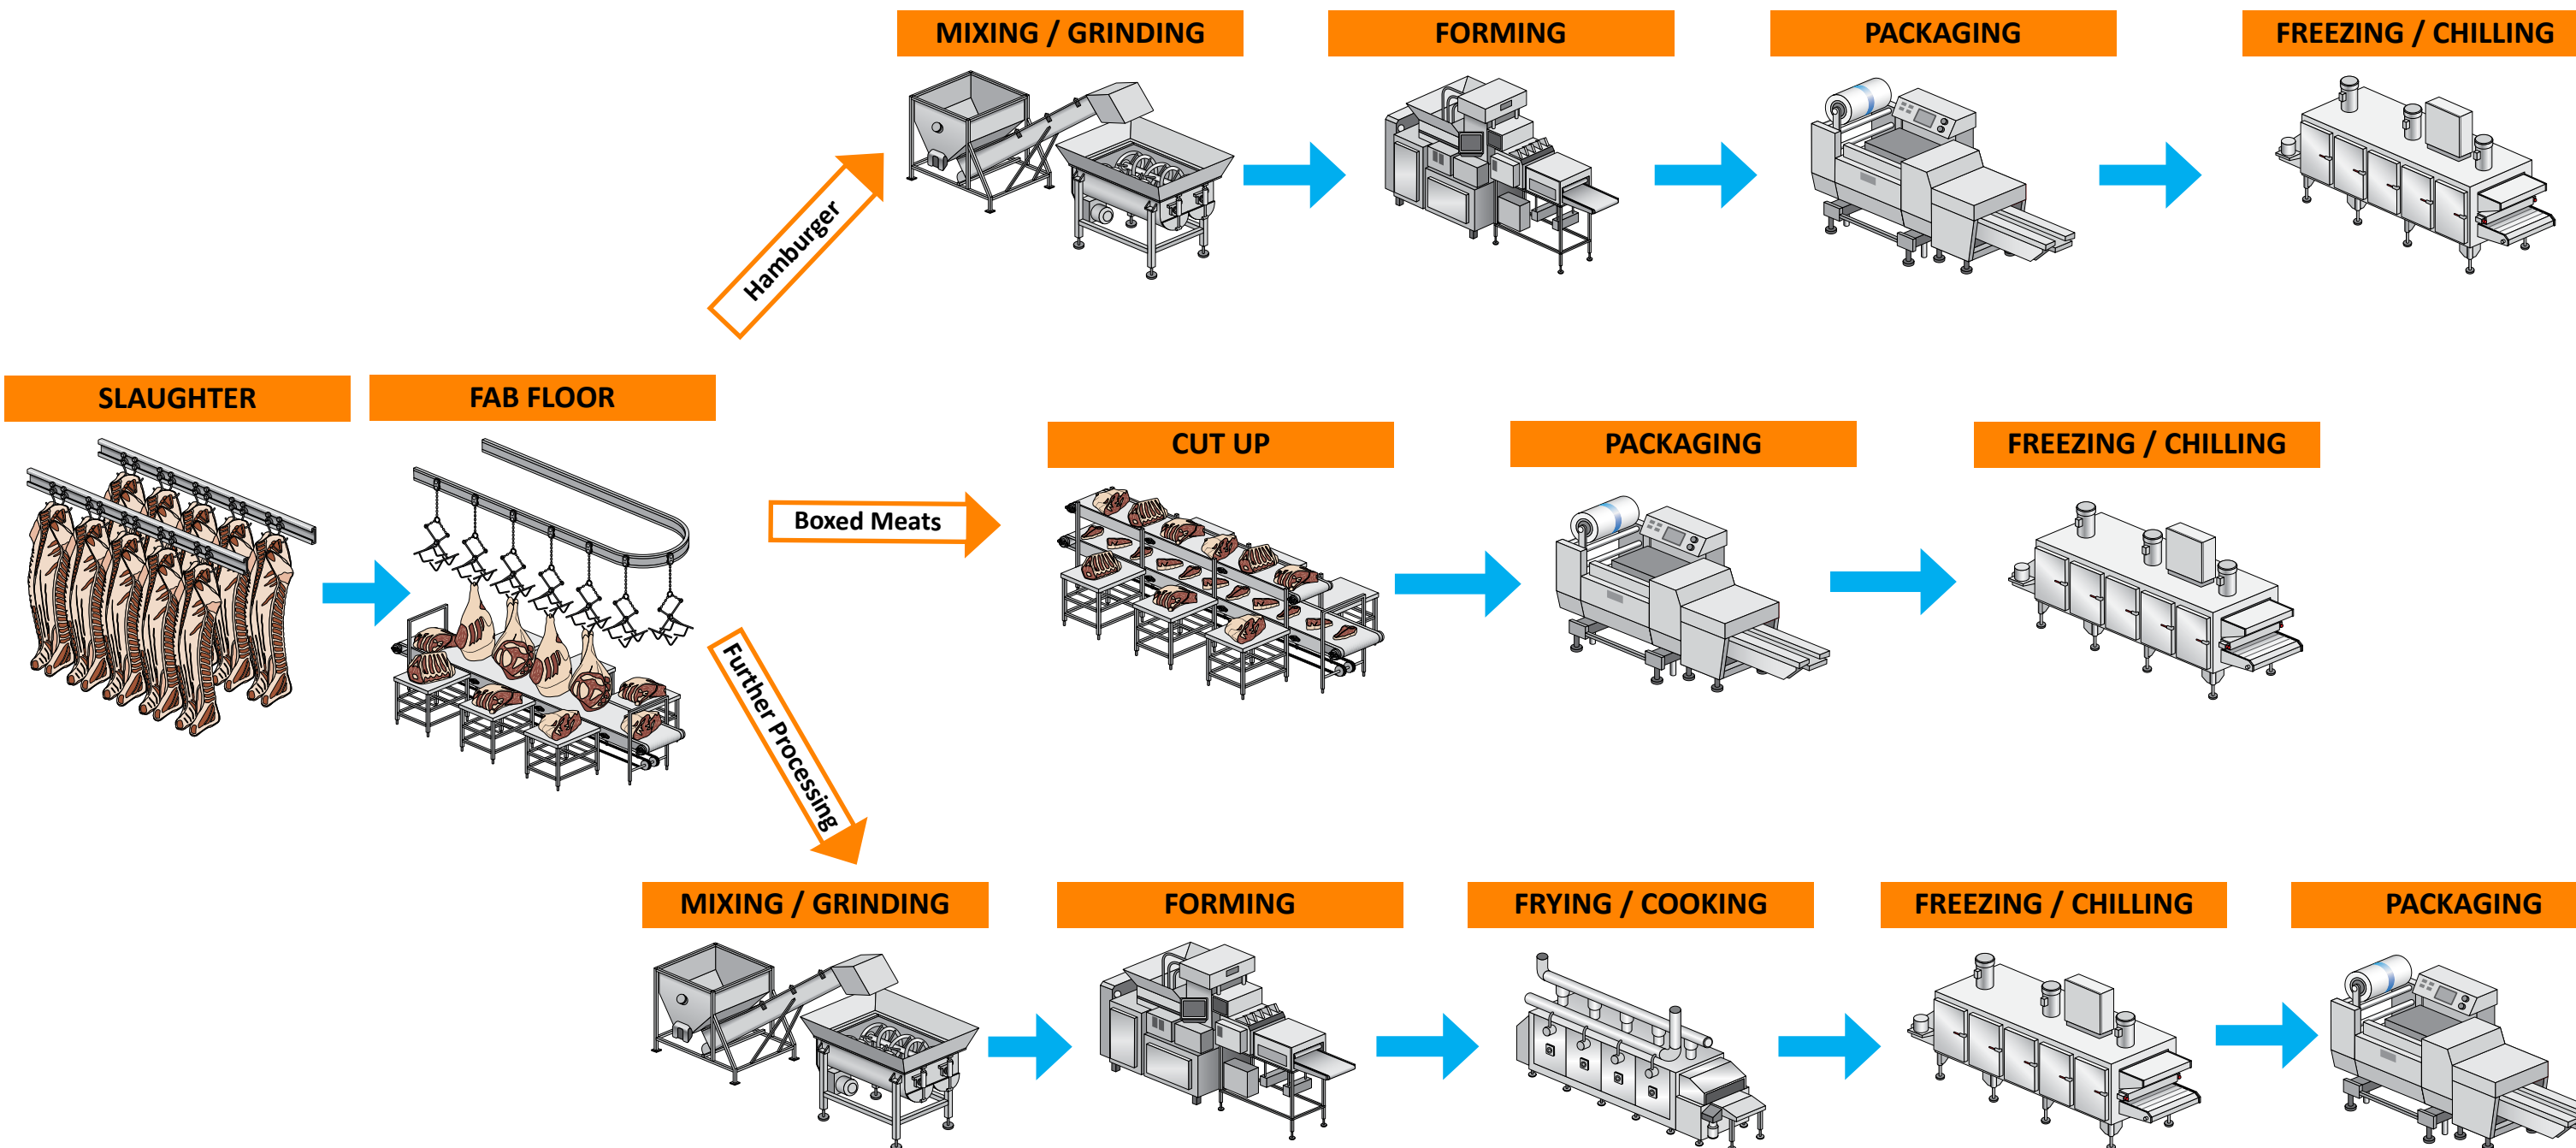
MIXING / GRINDING

FORMING

PACKAGING

FREEZING / CHILLING

Hamburger

SLAUGHTER

FAB FLOOR

CUT UP

PACKAGING

FREEZING / CHILLING

Boxed Meats

Further Processing

MIXING / GRINDING

FORMING

FRYING / COOKING

FREEZING / CHILLING

PACKAGING